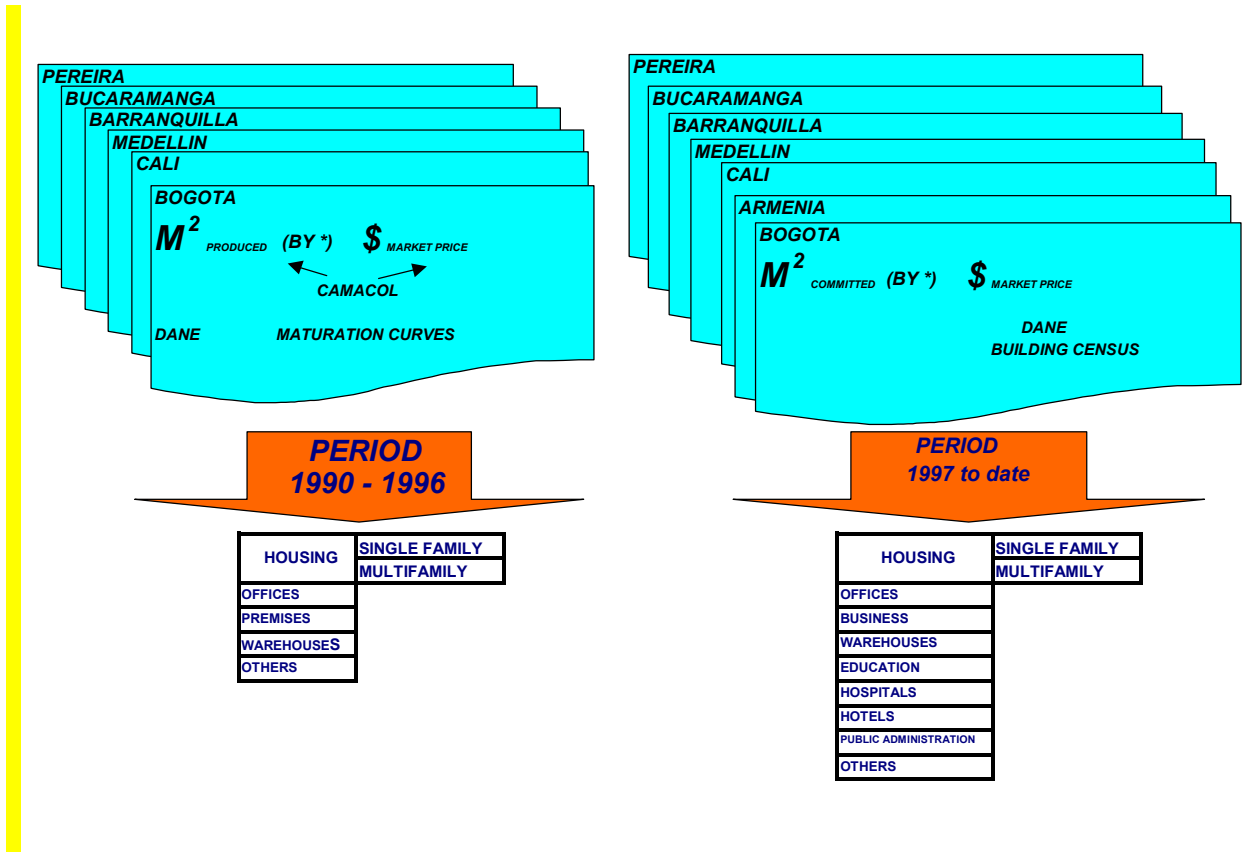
PEREIRA
BUCARAMANGA
BARRANQUILLA
MEDELLIN
CALI
BOGOTA
$M^2$ PRODUCED (BY *) $ MARKET PRICE
CAMACOL
DANE MATURATION CURVES

PERIOD
1990 - 1996

| HOUSING | SINGLE FAMILY |
|---|---|
| | MULTIFAMILY |
| OFFICES | |
| PREMISES | |
| WAREHOUSES | |
| OTHERS | |

PEREIRA
BUCARAMANGA
BARRANQUILLA
MEDELLIN
CALI
ARMENIA
BOGOTA
$M^2$ COMMITTED (BY *) $ MARKET PRICE
DANE
BUILDING CENSUS

PERIOD
1997 to date

| HOUSING | SINGLE FAMILY |
|---|---|
| | MULTIFAMILY |
| OFFICES | |
| BUSINESS | |
| WAREHOUSES | |
| EDUCATION | |
| HOSPITALS | |
| HOTELS | |
| PUBLIC ADMINISTRATION | |
| OTHERS | |